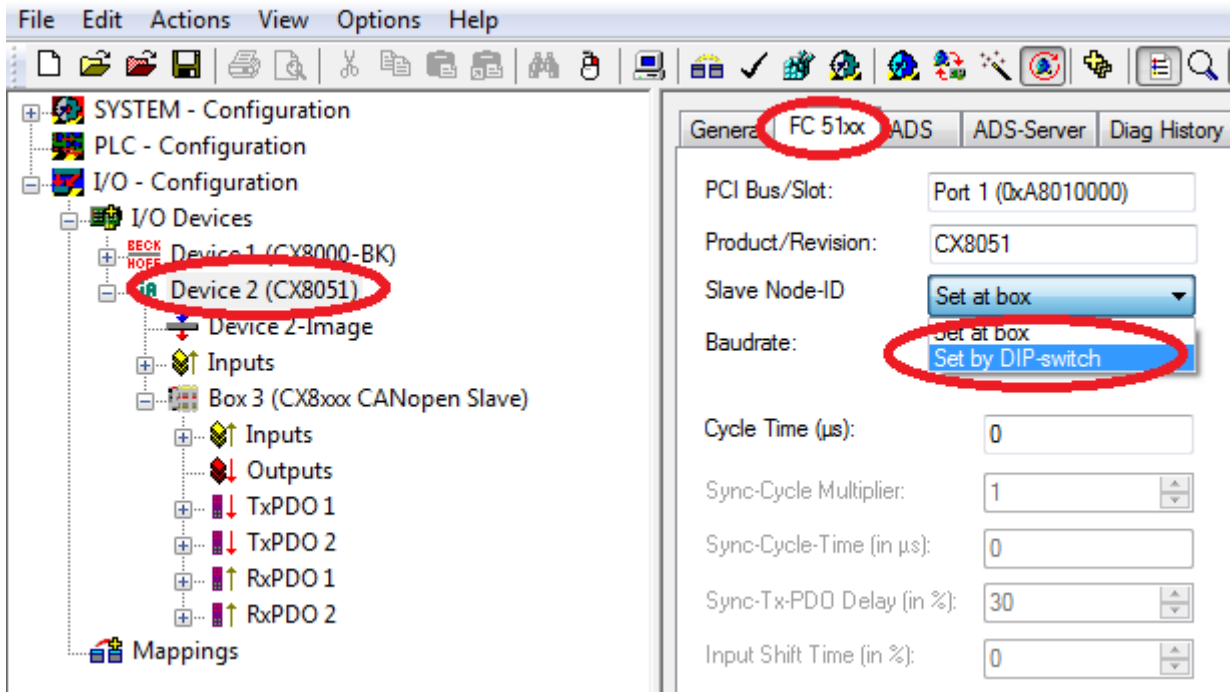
File Edit Actions View Options Help

SYSTEM - Configuration
PLC - Configuration
I/O - Configuration
I/O Devices
Device 1 (CX8000-BK)
Device 2 (CX8051)
Device 2-Image
Inputs
Box 3 (CX8xxx CANopen Slave)
Inputs
Outputs
TxPDO 1
TxPDO 2
RxPDO 1
RxPDO 2
Mappings

Genera FC 51xx ADS ADS-Server Diag History

PCI Bus/Slot: Port 1 (0xA8010000)
Product/Revision: CX8051
Slave Node-ID Set at box
Baudrate: Set at box
Set by DIP-switch
Cycle Time (µs): 0
Sync-Cycle Multiplier: 1
Sync-Cycle-Time (in µs): 0
Sync-Tx-PDO Delay (in %): 30
Input Shift Time (in %): 0